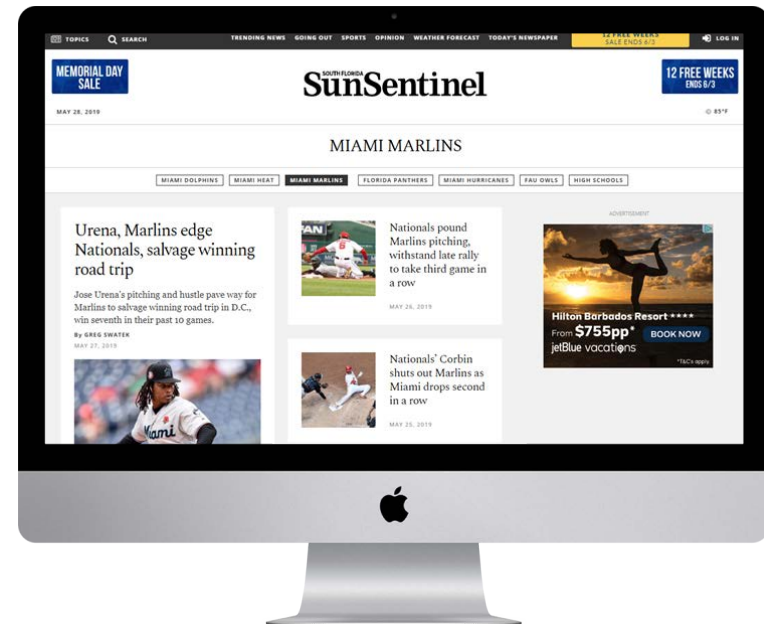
TOPICS SEARCH TRENDING NEWS GOING OUT SPORTS OPINION WEATHER FORECAST TODAY'S NEWSPAPER 12 FREE WEEKS SALE ENDS 6/3 LOG IN

MEMORIAL DAY SALE

SOUTH FLORIDA SunSentinel

12 FREE WEEKS ENDS 6/3

MAY 28, 2019

85°F

MIAMI MARLINS

MIAMI DOLPHINS | MIAMI HEAT | MIAMI MARLINS | FLORIDA PANTHERS | MIAMI HURRICANES | FAU OWLS | HIGH SCHOOLS

Urena, Marlins edge Nationals, salvage winning road trip

Jose Urena's pitching and hustle pave way for Marlins to salvage winning road trip in D.C., win seventh in their past 10 games.

By GREG SWATEK

MAY 27, 2019

Miami

Nationals pound Marlins pitching, withstand late rally to take third game in a row

MAY 26, 2019

Nationals' Corbin shuts out Marlins as Miami drops second in a row

MAY 25, 2019

ADVERTISEMENT

Hilton Barbados Resort ****

From $755pp*

BOOK NOW

jetBlue vacations

*T&C's apply